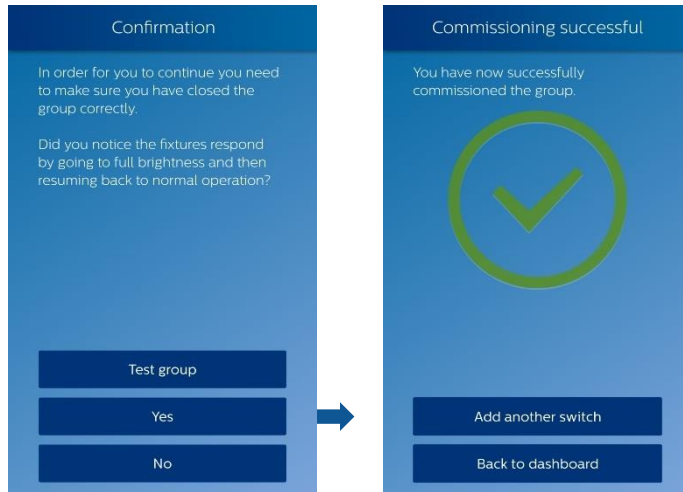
Confirmation

In order for you to continue you need to make sure you have closed the group correctly.

Did you notice the fixtures respond by going to full brightness and then resuming back to normal operation?

Test group

Yes

No

Commissioning successful

You have now successfully commissioned the group.

Add another switch

Back to dashboard